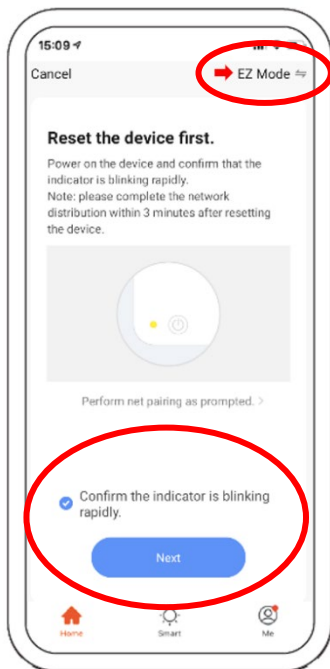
15:09

Cancel

EZ Mode ⇋

Reset the device first.

Power on the device and confirm that the indicator is blinking rapidly.
Note: please complete the network distribution within 3 minutes after resetting the device.

Perform net pairing as prompted. >

Confirm the indicator is blinking rapidly.

Next

Home

Smart

Me